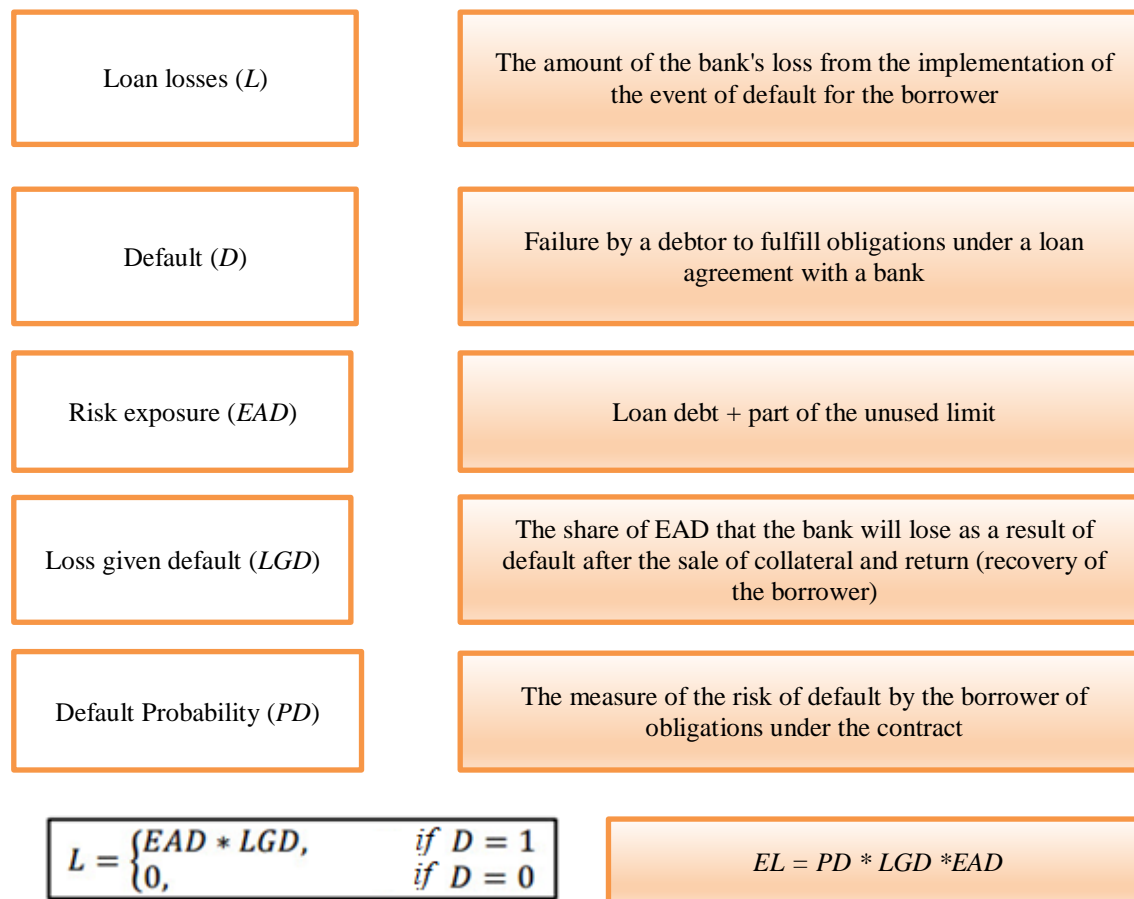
Loan losses (*L*)

The amount of the bank's loss from the implementation of the event of default for the borrower

Default (*D*)

Failure by a debtor to fulfill obligations under a loan agreement with a bank

Risk exposure (*EAD*)

Loan debt + part of the unused limit

Loss given default (*LGD*)

The share of EAD that the bank will lose as a result of default after the sale of collateral and return (recovery of the borrower)

Default Probability (*PD*)

The measure of the risk of default by the borrower of obligations under the contract

$L = \begin{cases} EAD * LGD, & if\ D = 1 \\ 0, & if\ D = 0 \end{cases}$

*EL = PD * LGD *EAD*